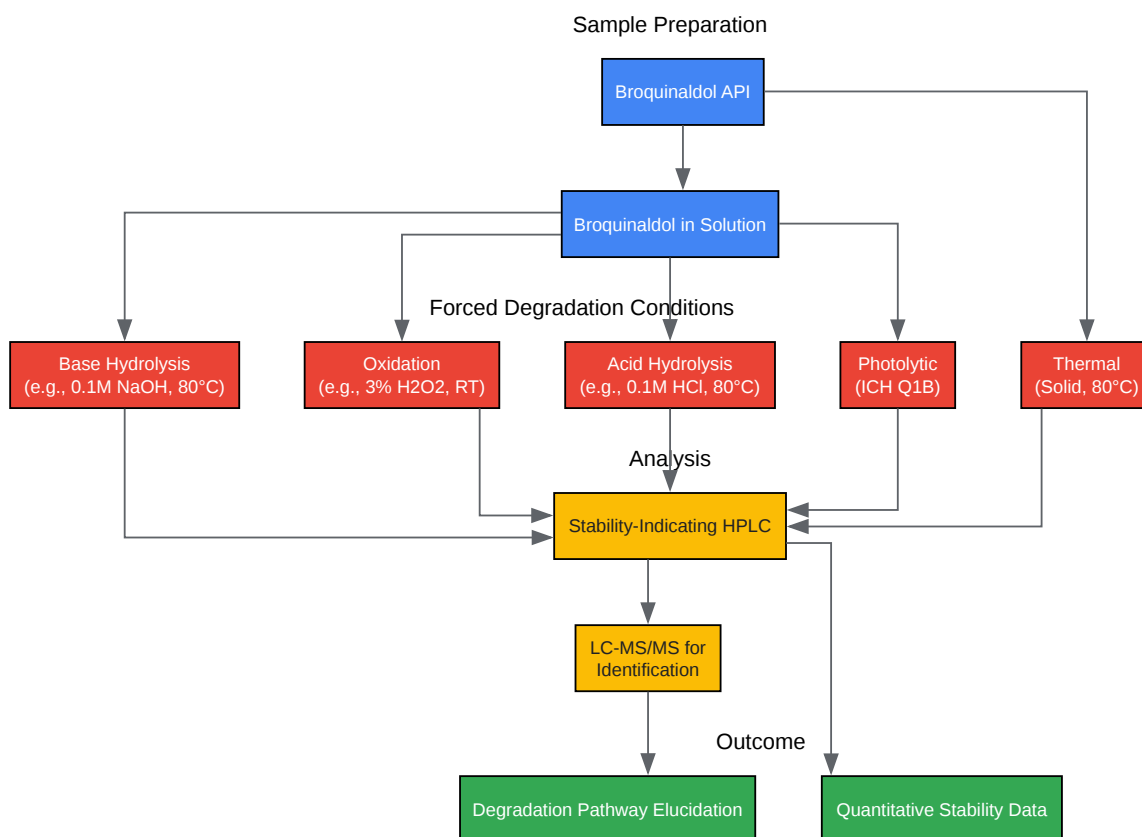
Sample Preparation

Broquinaldol API

Broquinaldol in Solution

Forced Degradation Conditions

Base Hydrolysis (e.g., 0.1M NaOH, 80°C)

Oxidation (e.g., 3% H2O2, RT)

Acid Hydrolysis (e.g., 0.1M HCl, 80°C)

Photolytic (ICH Q1B)

Thermal (Solid, 80°C)

Analysis

Stability-Indicating HPLC

LC-MS/MS for Identification

Outcome

Degradation Pathway Elucidation

Quantitative Stability Data